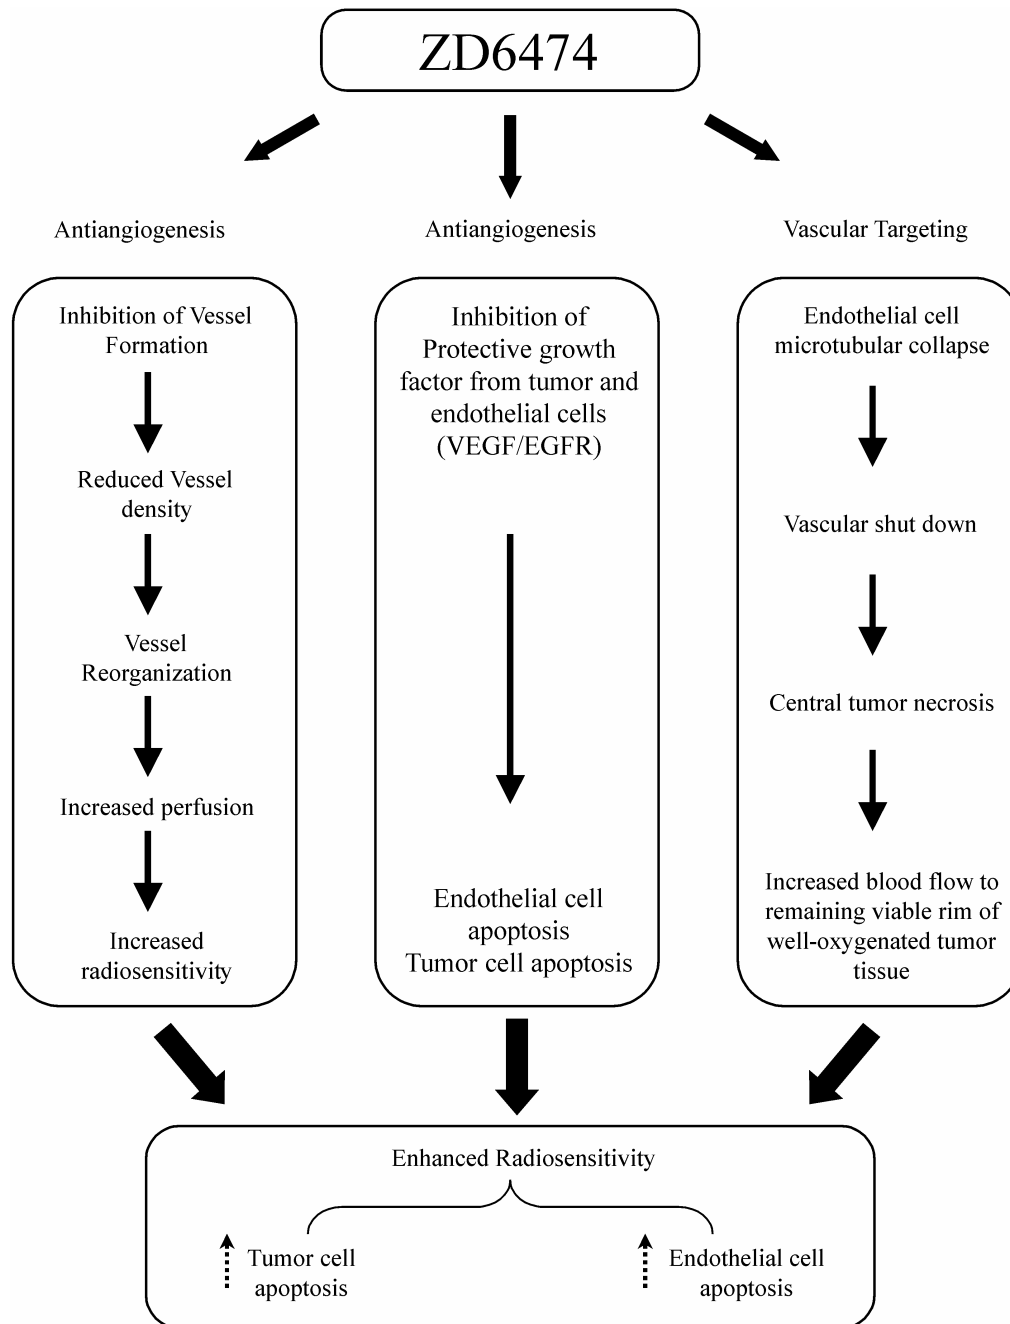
ZD6474

Antiangiogenesis

Antiangiogenesis

Vascular Targeting

Inhibition of Vessel Formation

Reduced Vessel density

Vessel Reorganization

Increased perfusion

Increased radiosensitivity

Inhibition of Protective growth factor from tumor and endothelial cells (VEGF/EGFR)

Endothelial cell apoptosis
Tumor cell apoptosis

Endothelial cell microtubular collapse

Vascular shut down

Central tumor necrosis

Increased blood flow to remaining viable rim of well-oxygenated tumor tissue

Enhanced Radiosensitivity

Tumor cell apoptosis

Endothelial cell apoptosis